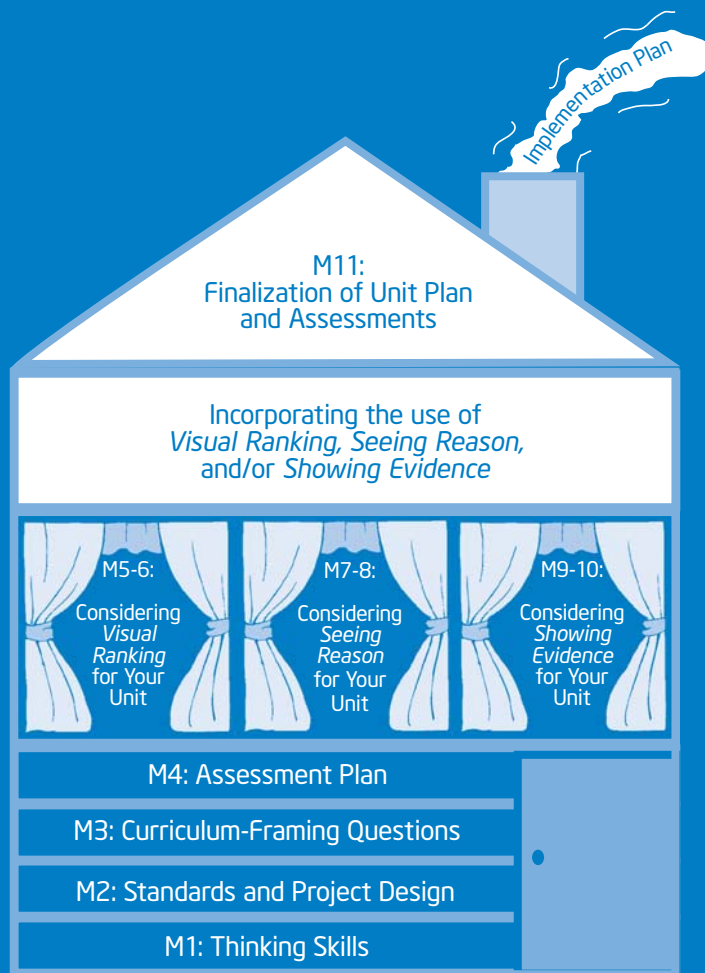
Implementation Plan

M11:
Finalization of Unit Plan and Assessments

Incorporating the use of *Visual Ranking, Seeing Reason,* and/or *Showing Evidence*

M5-6:
Considering *Visual Ranking* for Your Unit

M7-8:
Considering *Seeing Reason* for Your Unit

M9-10:
Considering *Showing Evidence* for Your Unit

M4: Assessment Plan

M3: Curriculum-Framing Questions

M2: Standards and Project Design

M1: Thinking Skills